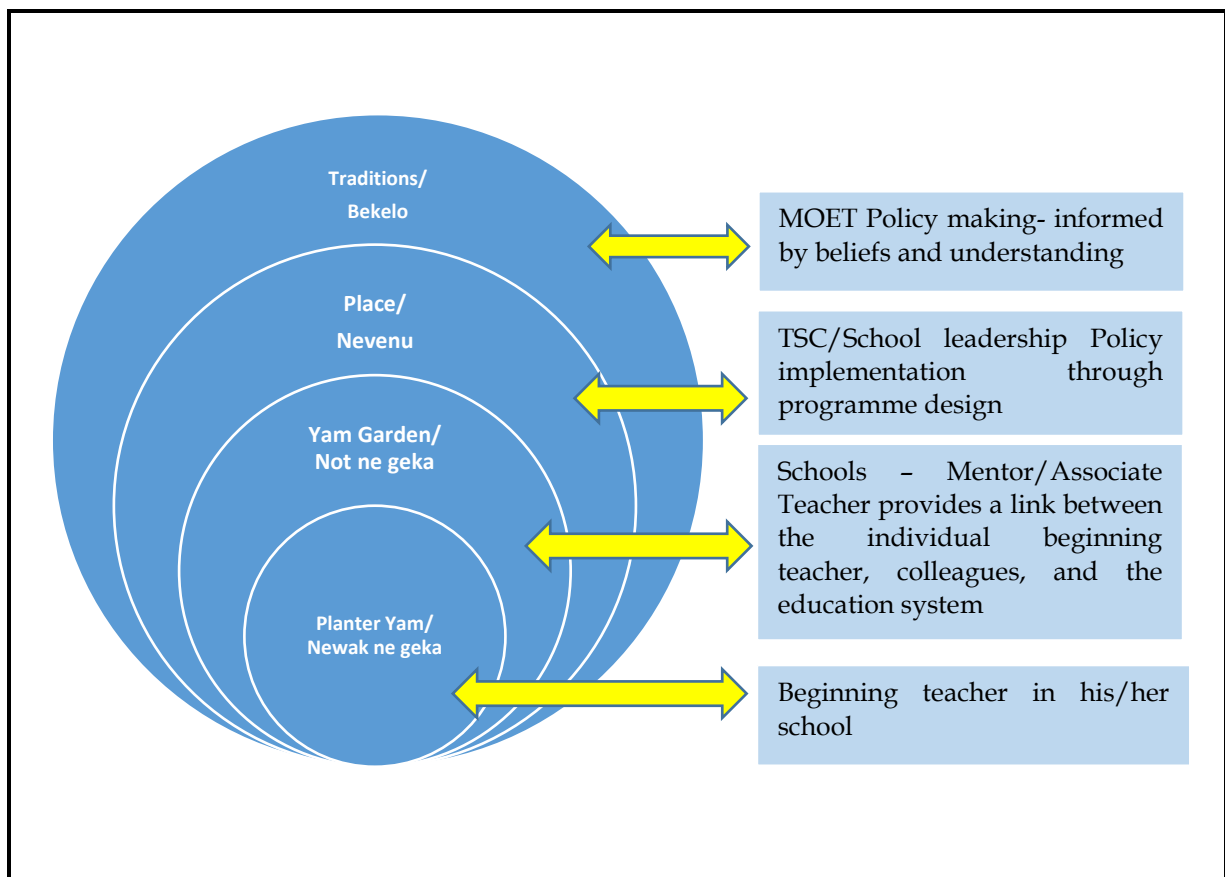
Traditions/
Bekelo

Place/
Nevenu

Yam Garden/
Not ne geka

Planter Yam/
Newak ne geka

MOET Policy making- informed by beliefs and understanding

TSC/School leadership Policy implementation through programme design

Schools – Mentor/Associate Teacher provides a link between the individual beginning teacher, colleagues, and the education system

Beginning teacher in his/her school